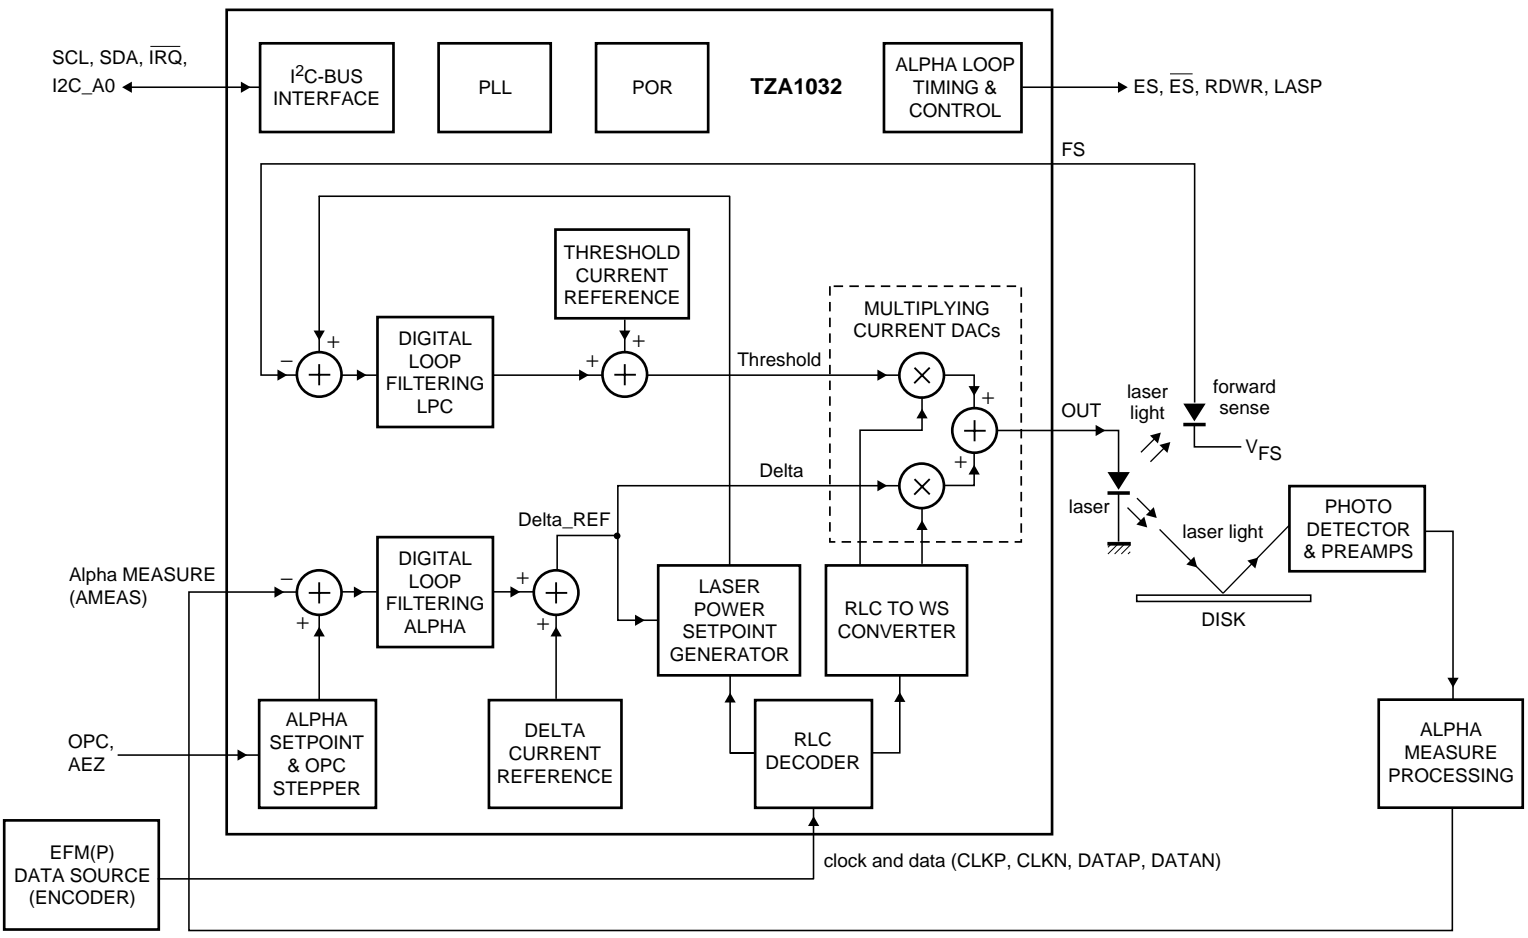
SCL, SDA, $\overline{IRQ}$, I2C_A0

$I^2C$-BUS INTERFACE

PLL

POR

TZA1032

ALPHA LOOP TIMING & CONTROL

ES, $\overline{ES}$, RDWR, LASP

FS

THRESHOLD CURRENT REFERENCE

MULTIPLYING CURRENT DACs

−

+

DIGITAL LOOP FILTERING LPC

+

+

Threshold

+

laser light

forward sense

OUT

$V_{FS}$

Delta

+

laser

Delta_REF

laser light

PHOTO DETECTOR & PREAMPS

Alpha MEASURE (AMEAS)

−

+

DIGITAL LOOP FILTERING ALPHA

+

+

LASER POWER SETPOINT GENERATOR

RLC TO WS CONVERTER

DISK

OPC, AEZ

ALPHA SETPOINT & OPC STEPPER

DELTA CURRENT REFERENCE

RLC DECODER

ALPHA MEASURE PROCESSING

EFM(P) DATA SOURCE (ENCODER)

clock and data (CLKP, CLKN, DATAP, DATAN)